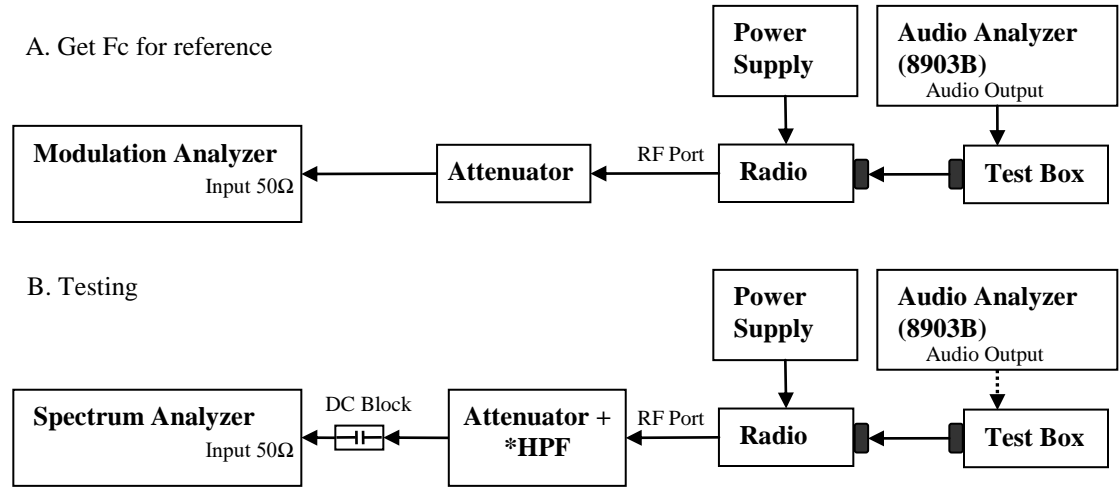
A. Get Fc for reference

Power Supply

Audio Analyzer (8903B)
Audio Output

Modulation Analyzer
Input 50Ω

Attenuator

RF Port

Radio

Test Box

B. Testing

Power Supply

Audio Analyzer (8903B)
Audio Output

Spectrum Analyzer
Input 50Ω

DC Block

Attenuator + *HPF

RF Port

Radio

Test Box